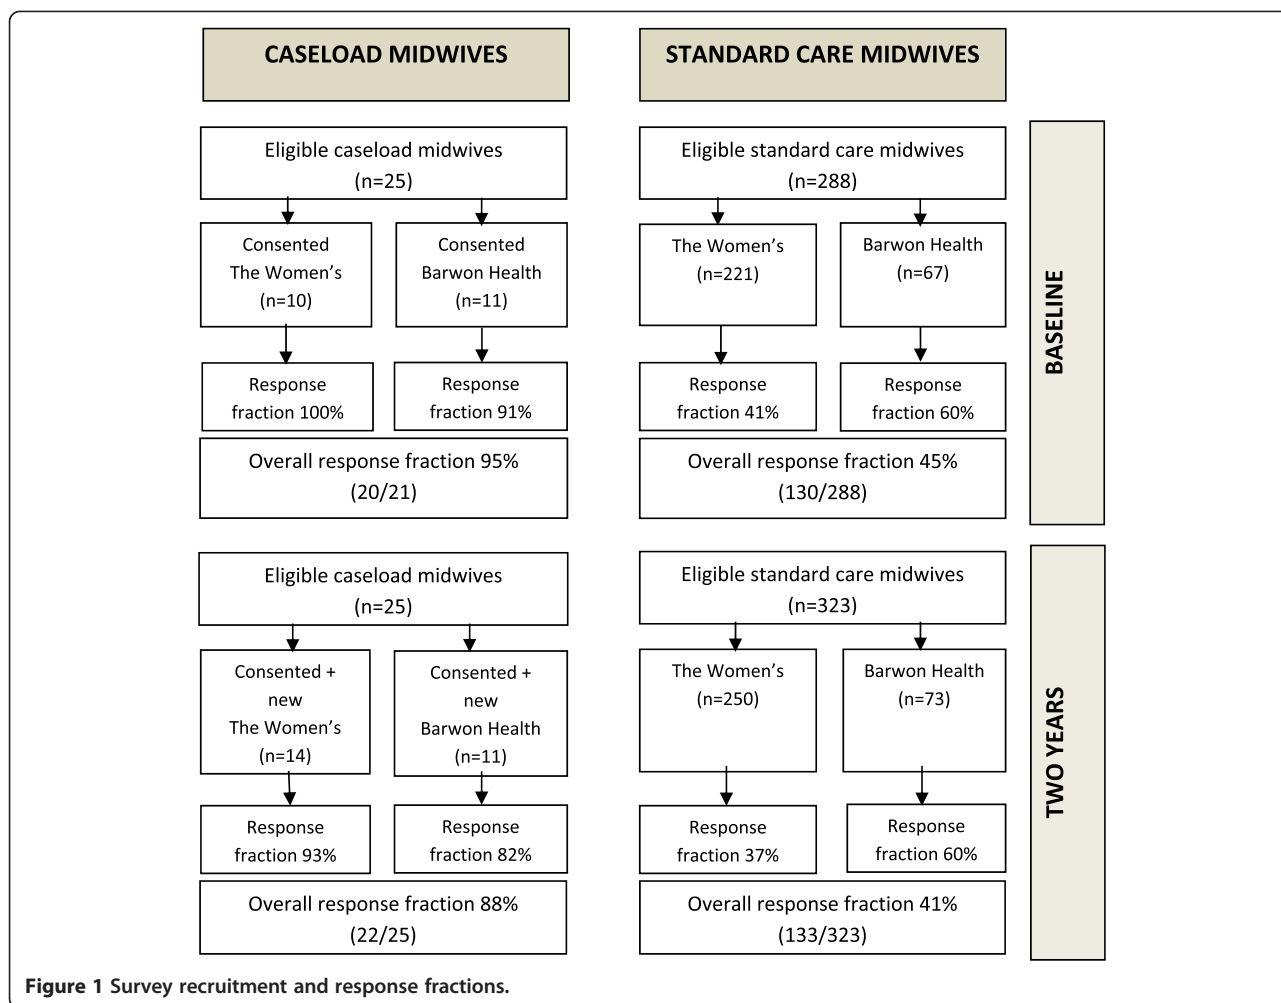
CASELOAD MIDWIVES

STANDARD CARE MIDWIVES

BASELINE

Eligible caseload midwives (n=25)

Consented The Women's (n=10)

Consented Barwon Health (n=11)

Response fraction 100%

Response fraction 91%

Overall response fraction 95% (20/21)

Eligible standard care midwives (n=288)

The Women's (n=221)

Barwon Health (n=67)

Response fraction 41%

Response fraction 60%

Overall response fraction 45% (130/288)

TWO YEARS

Eligible caseload midwives (n=25)

Consented + new The Women's (n=14)

Consented + new Barwon Health (n=11)

Response fraction 93%

Response fraction 82%

Overall response fraction 88% (22/25)

Eligible standard care midwives (n=323)

The Women's (n=250)

Barwon Health (n=73)

Response fraction 37%

Response fraction 60%

Overall response fraction 41% (133/323)

Figure 1 Survey recruitment and response fractions.